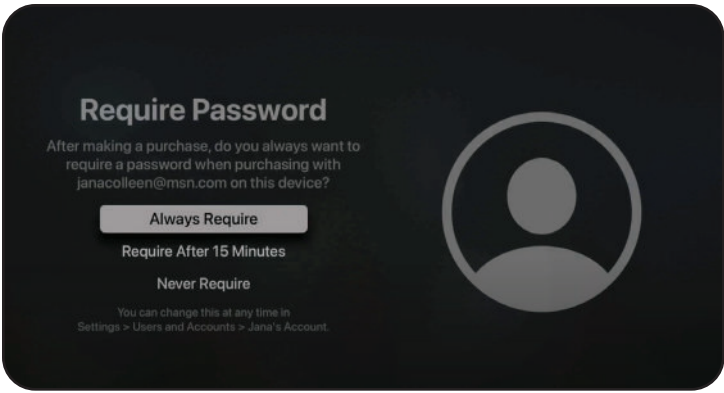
Require Password

After making a purchase, do you always want to require a password when purchasing with janacolleen@msn.com on this device?

Always Require

Require After 15 Minutes

Never Require

You can change this at any time in Settings > Users and Accounts > Jana's Account.